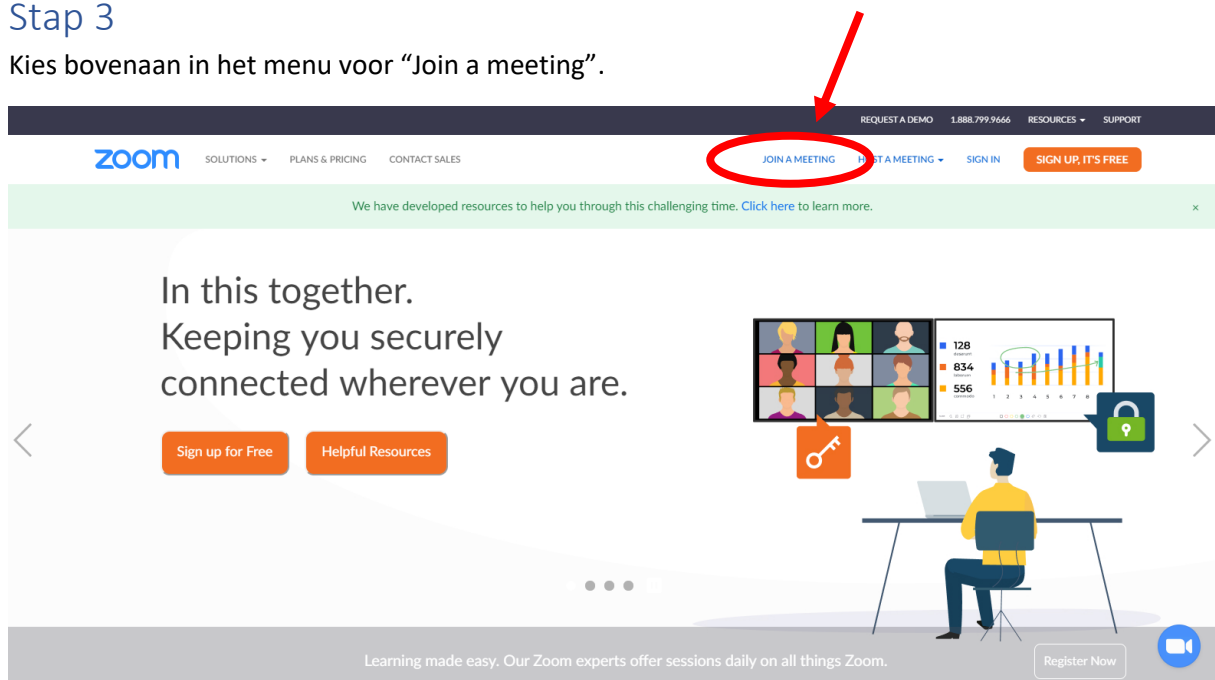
Stap 3

Kies bovenaan in het menu voor “Join a meeting”.

REQUEST A DEMO 1.888.799.9666 RESOURCES SUPPORT

zoom SOLUTIONS PLANS & PRICING CONTACT SALES JOIN A MEETING H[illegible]ST A MEETING SIGN IN SIGN UP, IT'S FREE

We have developed resources to help you through this challenging time. Click here to learn more. ×

In this together.
Keeping you securely connected wherever you are.

Sign up for Free Helpful Resources

128
834
556

1 2 3 4 5 6 7 8

Learning made easy. Our Zoom experts offer sessions daily on all things Zoom. Register Now